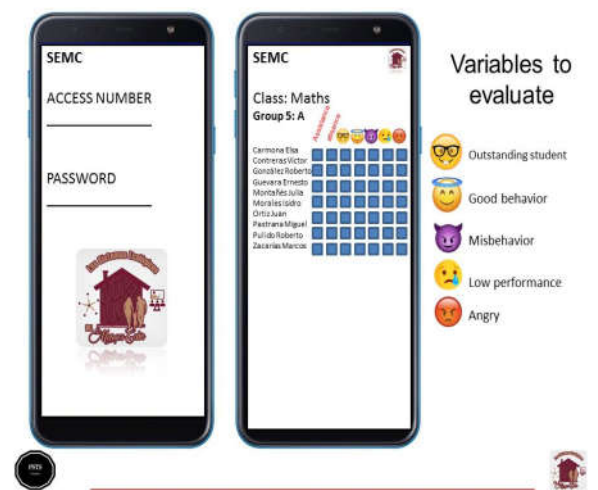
SEMC

ACCESS NUMBER

PASSWORD

SEMC

Class: Maths

Group 5: A

Asistencia

Carmona Elsa
Contreras Victor
González Roberto
Guevara Ernesto
Montañés Julia
Morales Isidro
Ortiz Juan
Pastrana Miguel
Pulido Roberto
Zacarías Marcos

Variables to evaluate

Outstanding student

Good behavior

Misbehavior

Low performance

Angry